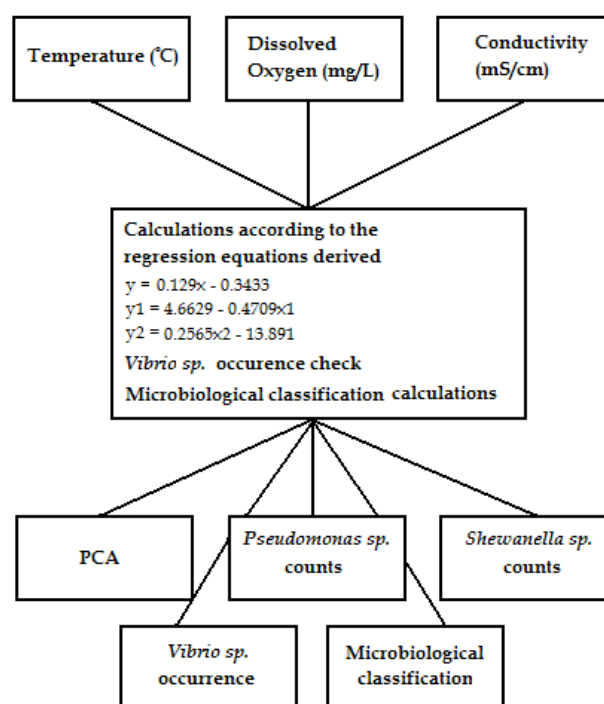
Temperature (℃)

Dissolved Oxygen (mg/L)

Conductivity (mS/cm)

Calculations according to the regression equations derived
y = 0.129x - 0.3433
y1 = 4.6629 - 0.4709x1
y2 = 0.2565x2 - 13.891
Vibrio sp. occurence check
Microbiological classification calculations

PCA

Pseudomonas sp. counts

Shewanella sp. counts

Vibrio sp. occurrence

Microbiological classification